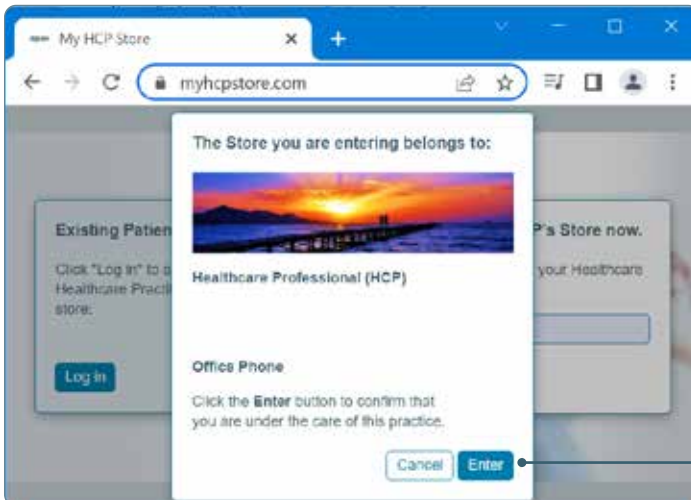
My HCP Store

myhcpstore.com

Existing Patien

Click "Log In" to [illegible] Healthcare Practi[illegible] store.

Log In

P's Store now.

your Healthcare

The Store you are entering belongs to:

Healthcare Professional (HCP)

Office Phone

Click the **Enter** button to confirm that you are under the care of this practice.

Cancel Enter